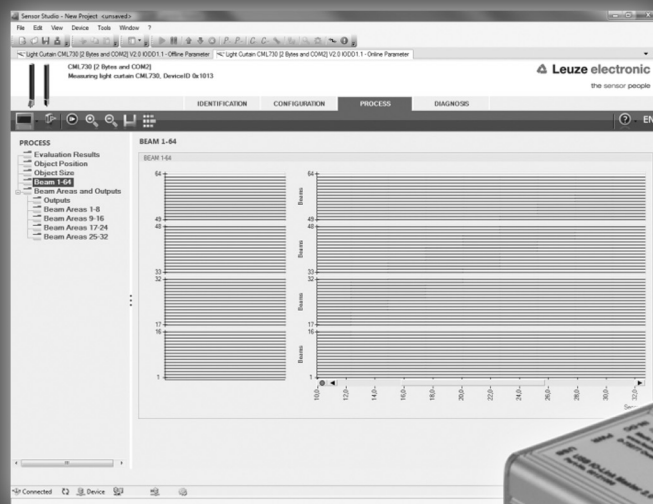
Sensor Studio - New Project <unsaved>

File Edit View Device Tools Window ?

Light Curtain CML730 [2 Bytes and COM2] V2.0 IODD1.1 - Offline Parameter
Light Curtain CML730 [2 Bytes and COM2] V2.0 IODD1.1 - Online Parameter

CML730 [2 Bytes and COM2]
Measuring light curtain CML730, DeviceID 0x1013

Leuze electronic
the sensor people

IDENTIFICATION CONFIGURATION PROCESS DIAGNOSIS

EN

PROCESS
Evaluation Results
Object Position
Object Size
Beam 1-64
Beam Areas and Outputs
Outputs
Beam Areas 1-8
Beam Areas 9-16
Beam Areas 17-24
Beam Areas 25-32

BEAM 1-64

BEAM 1-64

64
49
48
33
32
17
16
1

Beams
Beams
Beams
Beams

10,0
12,0
14,0
16,0
18,0
20,0
22,0
24,0
26,0
28,0
30,0
32,0

Connected Device